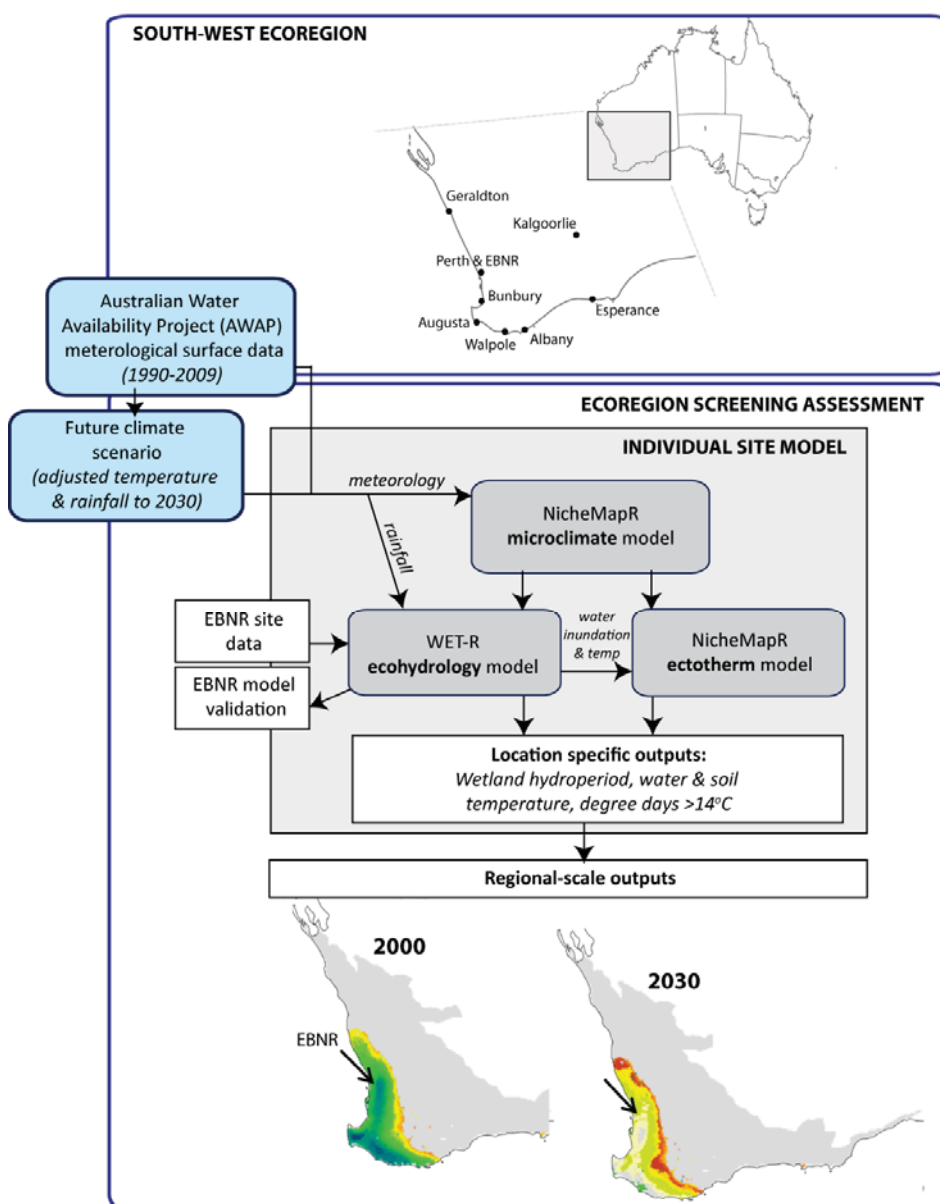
SOUTH-WEST ECOREGION

Geraldton
Kalgoorlie
Perth & EBNR
Bunbury
Esperance
Augusta
Walpole
Albany

Australian Water Availability Project (AWAP) meterological surface data *(1990-2009)*

Future climate scenario *(adjusted temperature & rainfall to 2030)*

ECOREGION SCREENING ASSESSMENT

INDIVIDUAL SITE MODEL

*meteorology*

*rainfall*

NicheMapR **microclimate** model

EBNR site data

EBNR model validation

WET-R **ecohydrology** model

*water inundation & temp*

NicheMapR **ectotherm** model

**Location specific outputs:**
*Wetland hydroperiod, water & soil temperature, degree days >14$^o$C*

**Regional-scale outputs**

**2000**

EBNR

**2030**